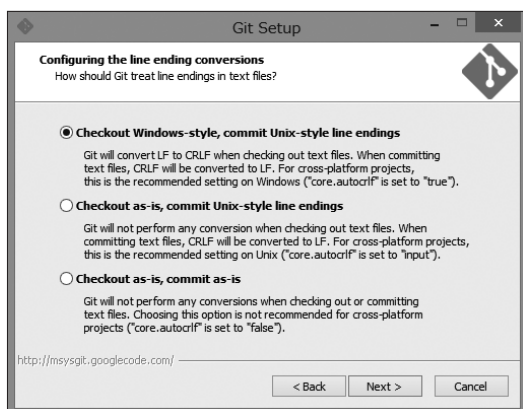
Git Setup

Configuring the line ending conversions
How should Git treat line endings in text files?

Checkout Windows-style, commit Unix-style line endings

Git will convert LF to CRLF when checking out text files. When committing text files, CRLF will be converted to LF. For cross-platform projects, this is the recommended setting on Windows ("core.autocrlf" is set to "true").

Checkout as-is, commit Unix-style line endings

Git will not perform any conversion when checking out text files. When committing text files, CRLF will be converted to LF. For cross-platform projects, this is the recommended setting on Unix ("core.autocrlf" is set to "input").

Checkout as-is, commit as-is

Git will not perform any conversions when checking out or committing text files. Choosing this option is not recommended for cross-platform projects ("core.autocrlf" is set to "false").

http://msysgit.googlecode.com/

< Back
Next >
Cancel